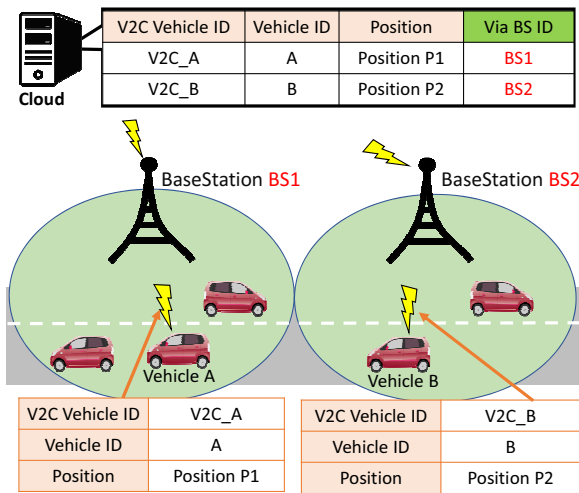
Cloud

| V2C Vehicle ID | Vehicle ID | Position | Via BS ID |
|---|---|---|---|
| V2C_A | A | Position P1 | BS1 |
| V2C_B | B | Position P2 | BS2 |

BaseStation BS1

BaseStation BS2

Vehicle A

Vehicle B

| V2C Vehicle ID | V2C_A |
|---|---|
| Vehicle ID | A |
| Position | Position P1 |

| V2C Vehicle ID | V2C_B |
|---|---|
| Vehicle ID | B |
| Position | Position P2 |